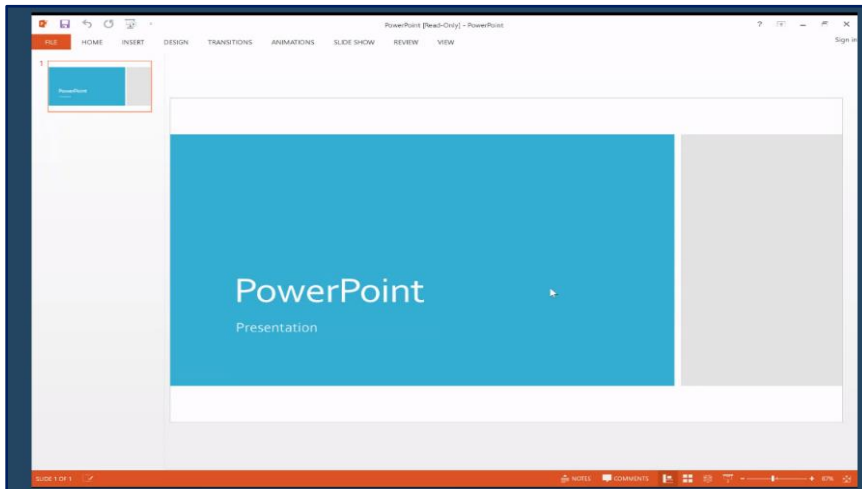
PowerPoint [Read-Only] - PowerPoint

? – ✕

FILE HOME INSERT DESIGN TRANSITIONS ANIMATIONS SLIDE SHOW REVIEW VIEW

Sign in

1

PowerPoint

PowerPoint

Presentation

SLIDE 1 OF 1

NOTES COMMENTS

+ 67%